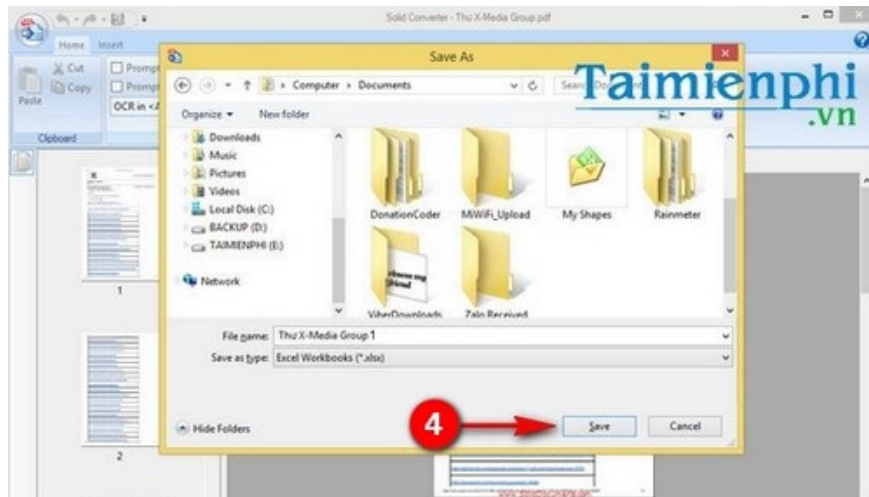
Solid Converter - Thu X-Media Group.pdf

Home Insert

Cut
Copy
Paste
Prompt
Prompt
OCR in <A
Clipboard

Save As

Computer › Documents
Search Documents

Taimienphi
.vn

Organize ▾ New folder

Downloads
Music
Pictures
Videos
Local Disk (C:)
BACKUP (D:)
TAIMIENPHI (E:)
Network

DonationCoder
MiWiFi_Upload
My Shapes
Rainmeter
ViberDownloads
Zalo Received

File name: Thu X-Media Group 1
Save as type: Excel Workbooks (*.xlsx)

Hide Folders

4

Save
Cancel

1
2